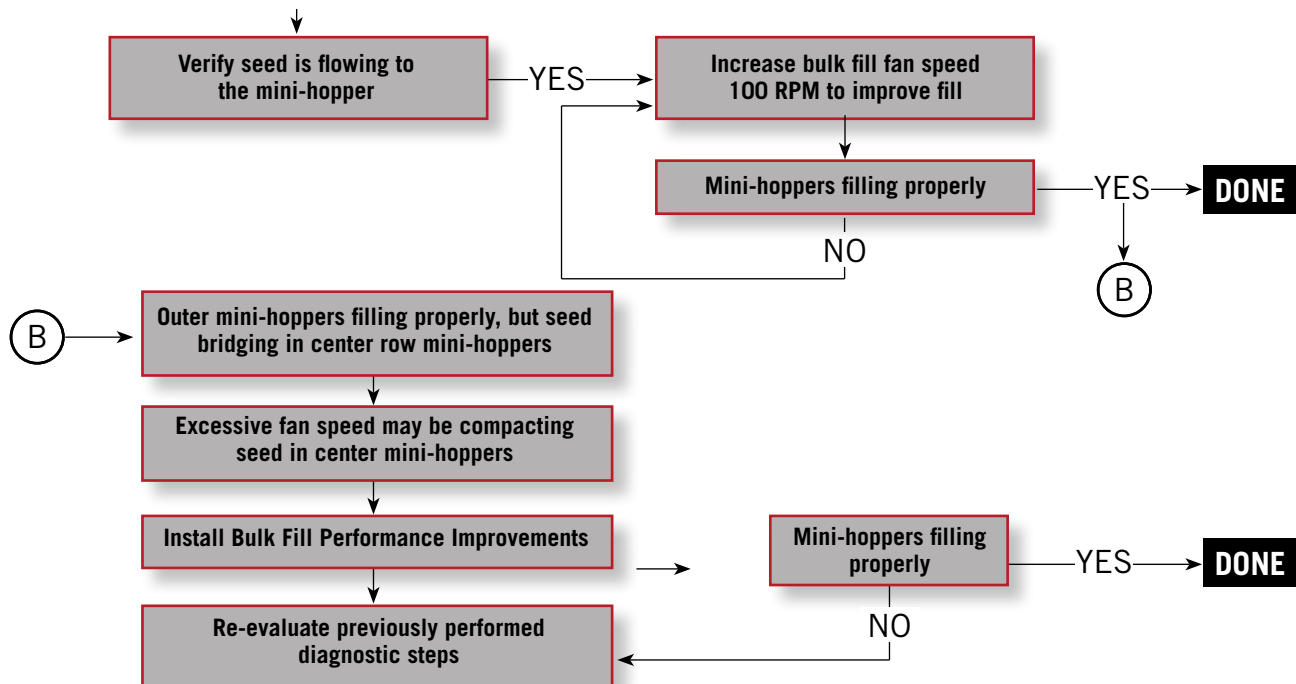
Verify seed is flowing to the mini-hopper

YES

Increase bulk fill fan speed 100 RPM to improve fill

Mini-hoppers filling properly

YES

DONE

NO

B

B

Outer mini-hoppers filling properly, but seed bridging in center row mini-hoppers

Excessive fan speed may be compacting seed in center mini-hoppers

Install Bulk Fill Performance Improvements

Mini-hoppers filling properly

YES

DONE

NO

Re-evaluate previously performed diagnostic steps